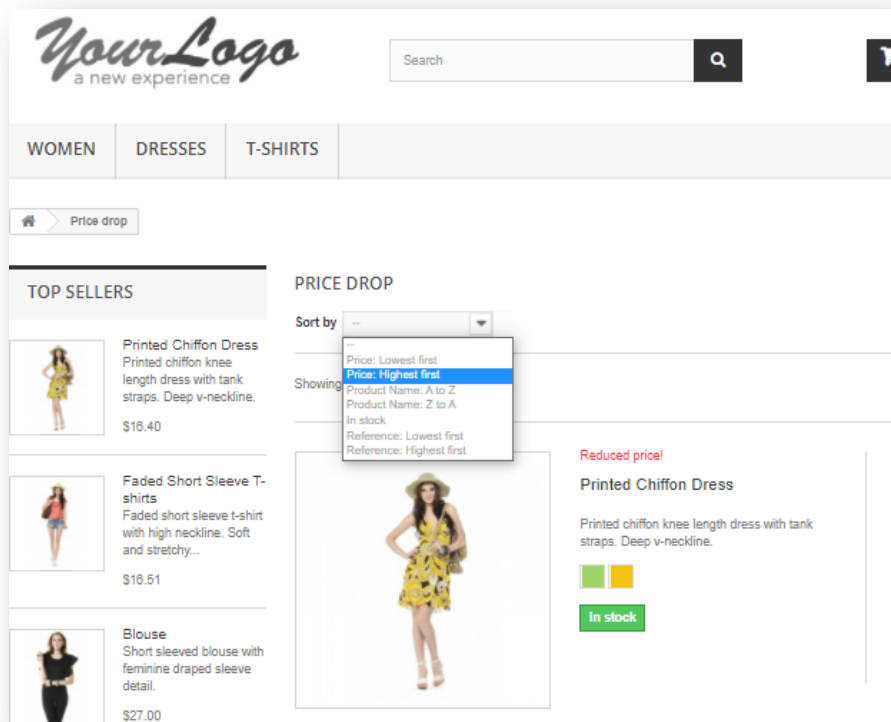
YourLogo
a new experience

Search

WOMEN DRESSES T-SHIRTS

Price drop

TOP SELLERS

Printed Chiffon Dress
Printed chiffon knee length dress with tank straps. Deep v-neckline.
$16.40

Faded Short Sleeve T-shirts
Faded short sleeve t-shirt with high neckline. Soft and stretchy...
$16.51

Blouse
Short sleeved blouse with feminine draped sleeve detail.
$27.00

PRICE DROP

Sort by --

--
Price: Lowest first
Price: Highest first
Product Name: A to Z
Product Name: Z to A
In stock
Reference: Lowest first
Reference: Highest first

Showing

Reduced price!
Printed Chiffon Dress
Printed chiffon knee length dress with tank straps. Deep v-neckline.
In stock